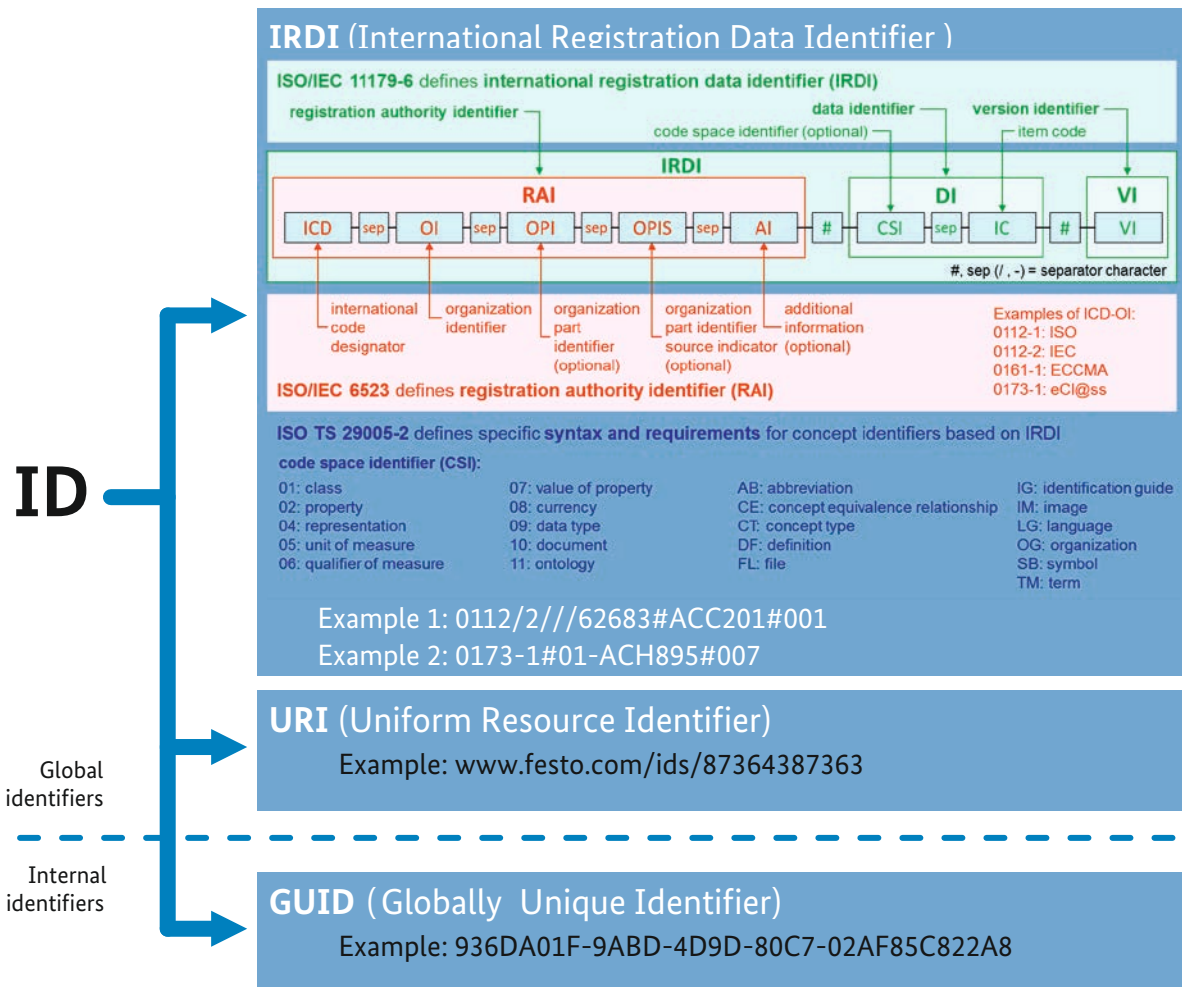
IRDI (International Registration Data Identifier )

ISO/IEC 11179-6 defines international registration data identifier (IRDI)

registration authority identifier

data identifier

version identifier

code space identifier (optional)

item code

IRDI

RAI

DI

VI

ICD sep OI sep OPI sep OPIS sep AI # CSI sep IC # VI

#, sep (/ , -) = separator character

international code designator

organization identifier

organization part identifier (optional)

organization part identifier source indicator (optional)

additional information (optional)

Examples of ICD-OI:
0112-1: ISO
0112-2: IEC
0161-1: ECCMA
0173-1: eCl@ss

ISO/IEC 6523 defines registration authority identifier (RAI)

ISO TS 29005-2 defines specific syntax and requirements for concept identifiers based on IRDI

code space identifier (CSI):

01: class
02: property
04: representation
05: unit of measure
06: qualifier of measure

07: value of property
08: currency
09: data type
10: document
11: ontology

AB: abbreviation
CE: concept equivalence relationship
CT: concept type
DF: definition
FL: file

IG: identification guide
IM: image
LG: language
OG: organization
SB: symbol
TM: term

Example 1: 0112/2///62683#ACC201#001
Example 2: 0173-1#01-ACH895#007

ID

URI (Uniform Resource Identifier)
Example: www.festo.com/ids/87364387363

Global identifiers

Internal identifiers

GUID (Globally Unique Identifier)
Example: 936DA01F-9ABD-4D9D-80C7-02AF85C822A8